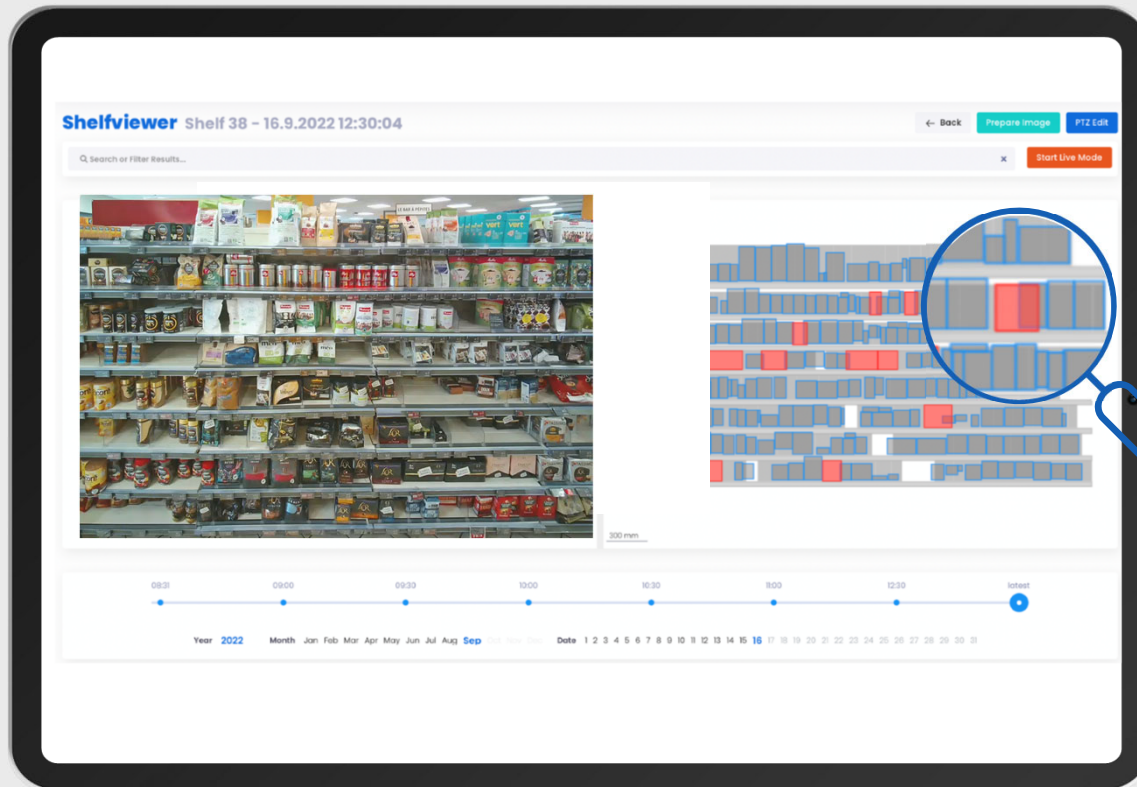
Shelfviewer Shelf 38 - 16.9.2022 12:30:04

← Back Prepare Image PTZ Edit

Search or Filter Results... ×

Start Live Mode

300 mm

08:31 09:00 09:30 10:00 10:30 11:00 12:30 latest

Year 2022 Month Jan Feb Mar Apr May Jun Jul Aug Sep Oct Nov Dec Date 1 2 3 4 5 6 7 8 9 10 11 12 13 14 15 16 17 18 19 20 21 22 23 24 25 26 27 28 29 30 31